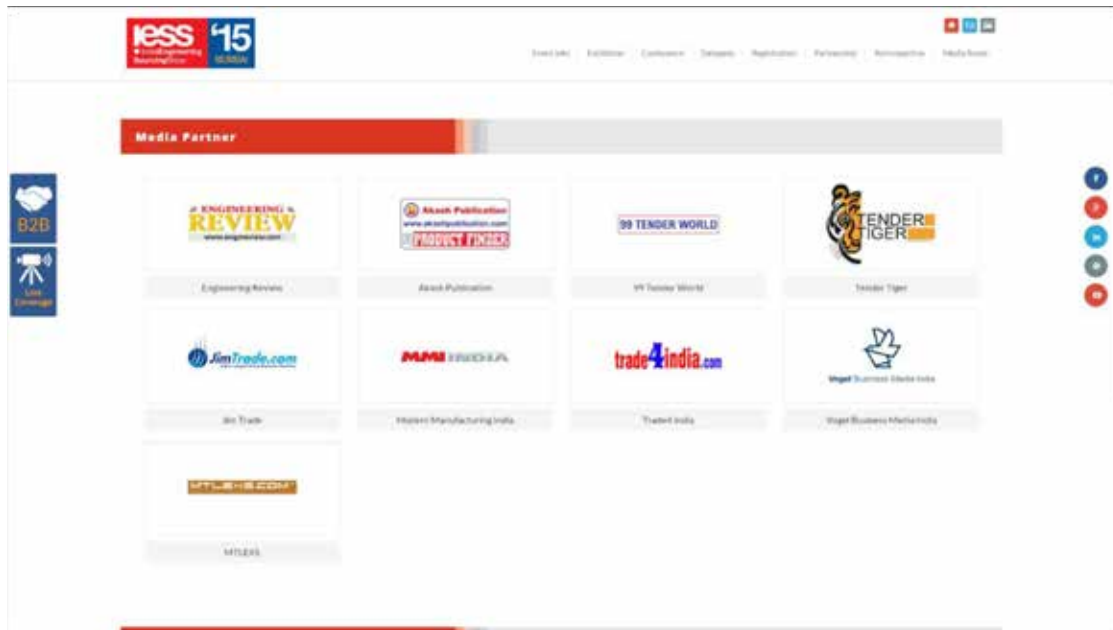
IESS '15 MUMBAI

Event Info | Exhibition | Conference | Delegates | Registration | Partnership | Retrospective | Media Room

Media Partner

B2B

Live Coverage

ENGINEERING REVIEW
www.engineeringreview.com

Engineering Review

Akash Publication
www.akashpublication.com
PRODUCT FINDER

Akash Publication

99 TENDER WORLD

99 Tender World

TENDER TIGER

Tender Tiger

JimTrade.com

Jim Trade

MMI INDIA

Modern Manufacturing India

trade4india.com

Trade4 India

Vogel Business Media India

Vogel Business Media India

MTLEXS.COM

MTLEXS